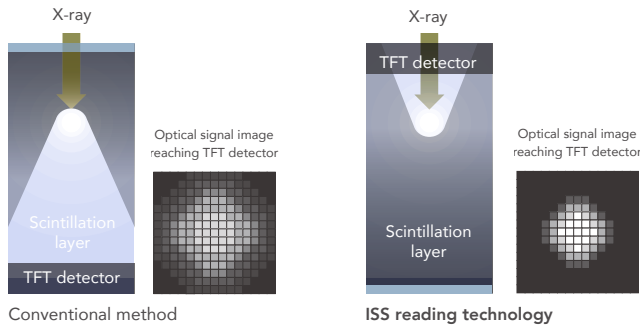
X-ray

Scintillation layer

TFT detector

Optical signal image reaching TFT detector

Conventional method

X-ray

TFT detector

Scintillation layer

Optical signal image reaching TFT detector

ISS reading technology